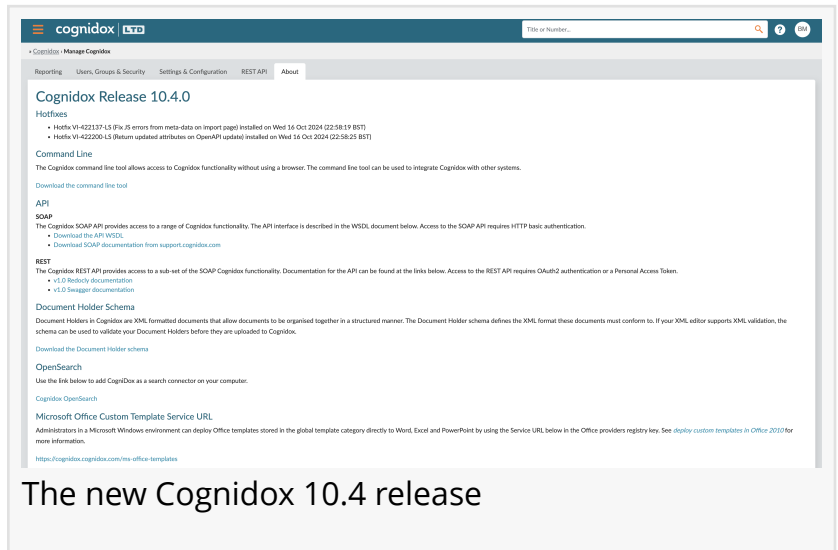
cognidox | LTD

Title or Number...

?

BM

« Cognidox › Manage Cognidox

Reporting | Users, Groups & Security | Settings & Configuration | REST API | About

Cognidox Release 10.4.0

Hotfixes

- Hotfix VI-422137-LS (Fix JS errors from meta-data on import page) installed on Wed 16 Oct 2024 (22:58:19 BST)
- Hotfix VI-422200-LS (Return updated attributes on OpenAPI update) installed on Wed 16 Oct 2024 (22:58:25 BST)

Command Line

The Cognidox command line tool allows access to Cognidox functionality without using a browser. The command line tool can be used to integrate Cognidox with other systems.

Download the command line tool

API

SOAP

The Cognidox SOAP API provides access to a range of Cognidox functionality. The API interface is described in the WSDL document below. Access to the SOAP API requires HTTP basic authentication.

- Download the API WSDL
- Download SOAP documentation from support.cognidox.com

REST

The Cognidox REST API provides access to a sub-set of the SOAP Cognidox functionality. Documentation for the API can be found at the links below. Access to the REST API requires OAuth2 authentication or a Personal Access Token.

- v1.0 Redocly documentation
- v1.0 Swagger documentation

Document Holder Schema

Document Holders in Cognidox are XML formatted documents that allow documents to be organised together in a structured manner. The Document Holder schema defines the XML format these documents must conform to. If your XML editor supports XML validation, the schema can be used to validate your Document Holders before they are uploaded to Cognidox.

Download the Document Holder schema

OpenSearch

Use the link below to add CogniDox as a search connector on your computer.

Cognidox OpenSearch

Microsoft Office Custom Template Service URL

Administrators in a Microsoft Windows environment can deploy Office templates stored in the global template category directly to Word, Excel and PowerPoint by using the Service URL below in the Office providers registry key. See deploy custom templates in Office 2010 for more information.

https://cognidox.cognidox.com/ms-office-templates

The new Cognidox 10.4 release